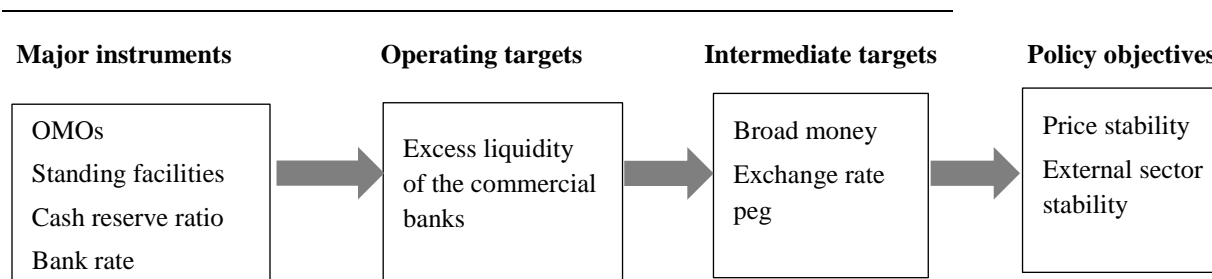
Major instruments

OMOs
Standing facilities
Cash reserve ratio
Bank rate

Operating targets

Excess liquidity of the commercial banks

Intermediate targets

Broad money
Exchange rate peg

Policy objectives

Price stability
External sector stability